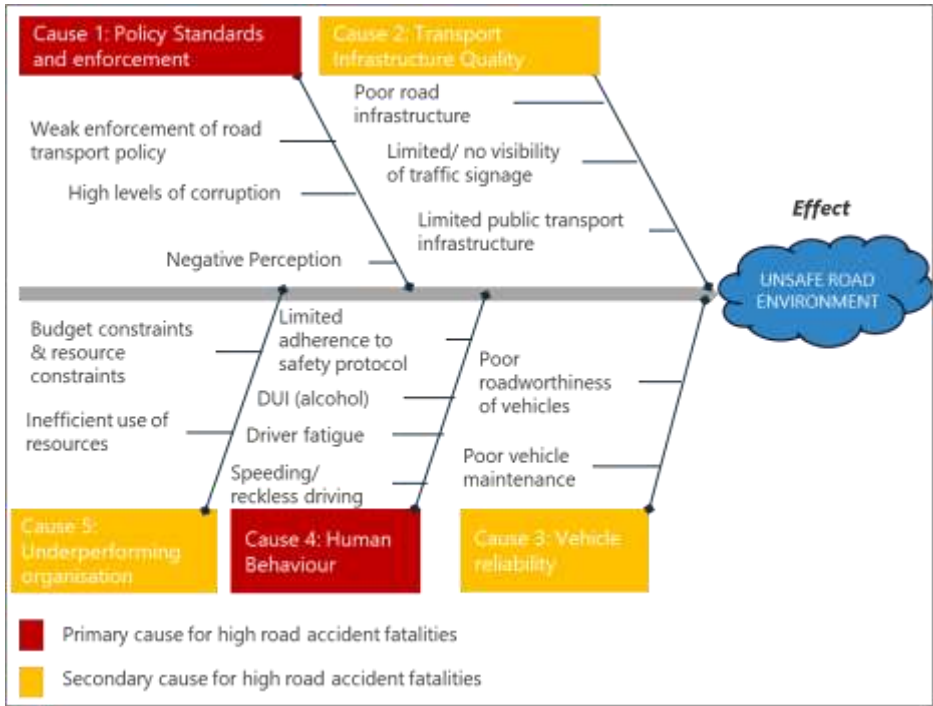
Cause 1: Policy Standards and enforcement

Cause 2: Transport Infrastructure Quality

Weak enforcement of road transport policy

High levels of corruption

Negative Perception

Poor road infrastructure

Limited/ no visibility of traffic signage

Limited public transport infrastructure

Effect

UNSAFE ROAD ENVIRONMENT

Budget constraints & resource constraints

Inefficient use of resources

Limited adherence to safety protocol

DUI (alcohol)

Driver fatigue

Speeding/ reckless driving

Poor roadworthiness of vehicles

Poor vehicle maintenance

Cause 5: Underperforming organisation

Cause 4: Human Behaviour

Cause 3: Vehicle reliability

Primary cause for high road accident fatalities

Secondary cause for high road accident fatalities